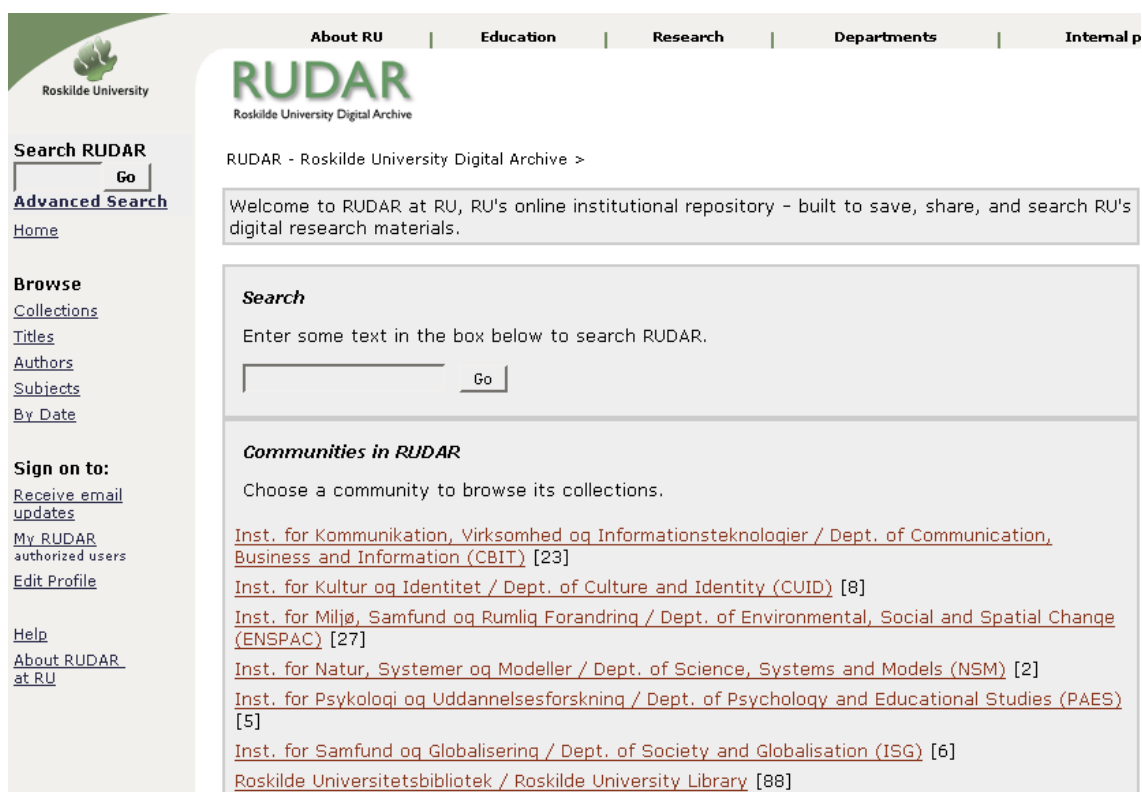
Roskilde University

About RU | Education | Research | Departments | Internal p

RUDAR
Roskilde University Digital Archive

Search RUDAR
Go
Advanced Search
Home

Browse
Collections
Titles
Authors
Subjects
By Date

Sign on to:
Receive email updates
My RUDAR
authorized users
Edit Profile

Help
About RUDAR at RU

RUDAR - Roskilde University Digital Archive >

Welcome to RUDAR at RU, RU's online institutional repository - built to save, share, and search RU's digital research materials.

Search

Enter some text in the box below to search RUDAR.

Go

Communities in RUDAR

Choose a community to browse its collections.

Inst. for Kommunikation, Virksomhed og Informationsteknologier / Dept. of Communication, Business and Information (CBIT) [23]

Inst. for Kultur og Identitet / Dept. of Culture and Identity (CUID) [8]

Inst. for Miljø, Samfund og Rumlig Forandring / Dept. of Environmental, Social and Spatial Change (ENSPAC) [27]

Inst. for Natur, Systemer og Modeller / Dept. of Science, Systems and Models (NSM) [2]

Inst. for Psykologi og Uddannelsesforskning / Dept. of Psychology and Educational Studies (PAES) [5]

Inst. for Samfund og Globalisering / Dept. of Society and Globalisation (ISG) [6]

Roskilde Universitetsbibliotek / Roskilde University Library [88]